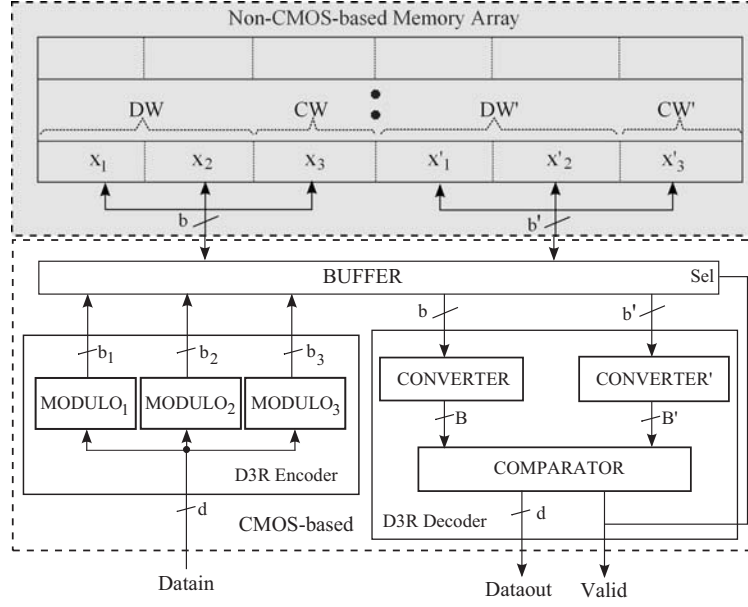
Non-CMOS-based Memory Array

DW CW DW' CW'

$x_1$ $x_2$ $x_3$ $x'_1$ $x'_2$ $x'_3$

b b'

BUFFER Sel

$b_1$ $b_2$ $b_3$

$MODULO_1$ $MODULO_2$ $MODULO_3$

D3R Encoder

d

CMOS-based

Datain

b b'

CONVERTER CONVERTER'

B B'

COMPARATOR

D3R Decoder d

Dataout Valid